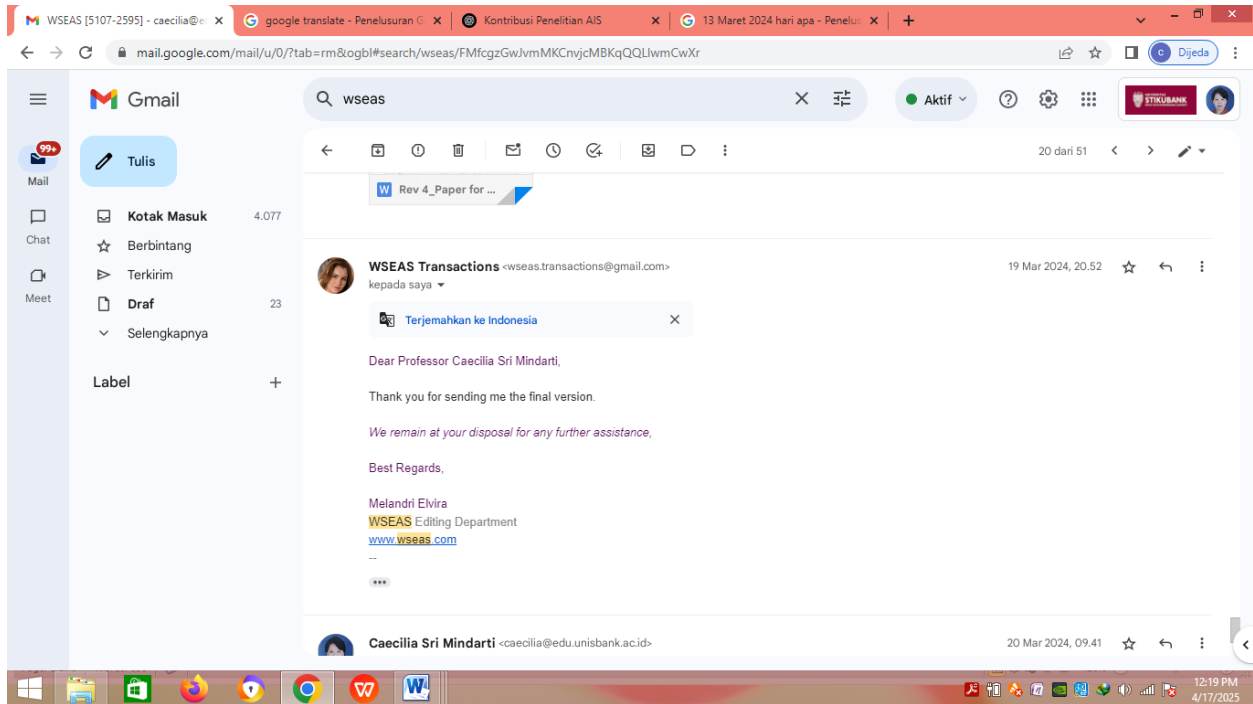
WSEAS [5107-2595] - caecilia@e ×
google translate - Penelusuran G ×
Kontribusi Penelitian AIS ×
13 Maret 2024 hari apa - Penelus ×
+

mail.google.com/mail/u/0/?tab=rm&ogbl#search/wseas/FMfcgzGwJvmMKCnvjcMBKqQQLlwmCwXr

Dijeda

Gmail

wseas

Aktif

STIKUBANK

99+
Mail
Chat
Meet

Tulis

Kotak Masuk 4.077
Berbintang
Terkirim
Draf 23
Selengkapnya

Label +

20 dari 51

Rev 4_Paper for ...

WSEAS Transactions <wseas.transactions@gmail.com>
kepada saya
19 Mar 2024, 20.52

Terjemahkan ke Indonesia

Dear Professor Caecilia Sri Mindarti,

Thank you for sending me the final version.

We remain at your disposal for any further assistance,

Best Regards,

Melandri Elvira
WSEAS Editing Department
www.wseas.com
--

Caecilia Sri Mindarti <caecilia@edu.unisbank.ac.id>
20 Mar 2024, 09.41

12:19 PM
4/17/2025